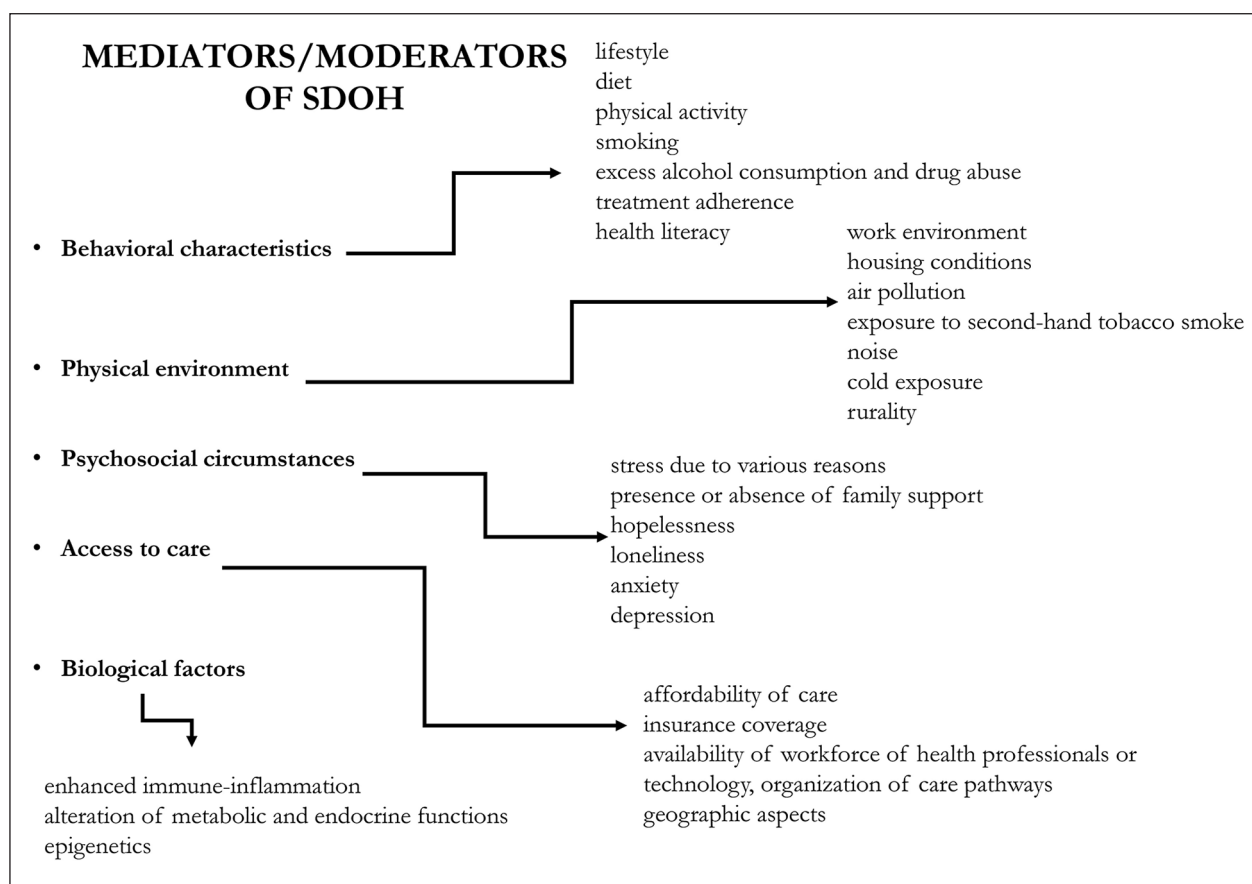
MEDIATORS/MODERATORS OF SDOH

• Behavioral characteristics

lifestyle
diet
physical activity
smoking
excess alcohol consumption and drug abuse
treatment adherence
health literacy

• Physical environment

work environment
housing conditions
air pollution
exposure to second-hand tobacco smoke
noise
cold exposure
rurality

• Psychosocial circumstances

stress due to various reasons
presence or absence of family support
hopelessness
loneliness
anxiety
depression

• Access to care

affordability of care
insurance coverage
availability of workforce of health professionals or technology, organization of care pathways
geographic aspects

• Biological factors

enhanced immune-inflammation
alteration of metabolic and endocrine functions
epigenetics